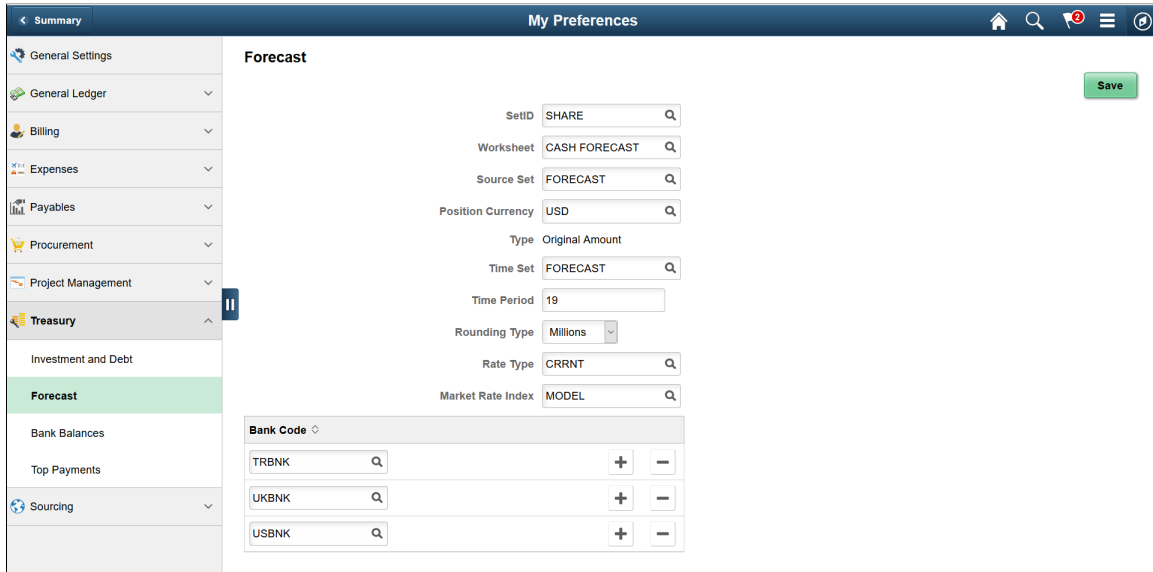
Summary

My Preferences

2

General Settings
General Ledger
Billing
Expenses
Payables
Procurement
Project Management
Treasury
Investment and Debt
Forecast
Bank Balances
Top Payments
Sourcing

Forecast

Save

SetID SHARE
Worksheet CASH FORECAST
Source Set FORECAST
Position Currency USD
Type Original Amount
Time Set FORECAST
Time Period 19
Rounding Type Millions
Rate Type CRRNT
Market Rate Index MODEL

| Bank Code |
|---|
| TRBNK |
| UKBNK |
| USBNK |